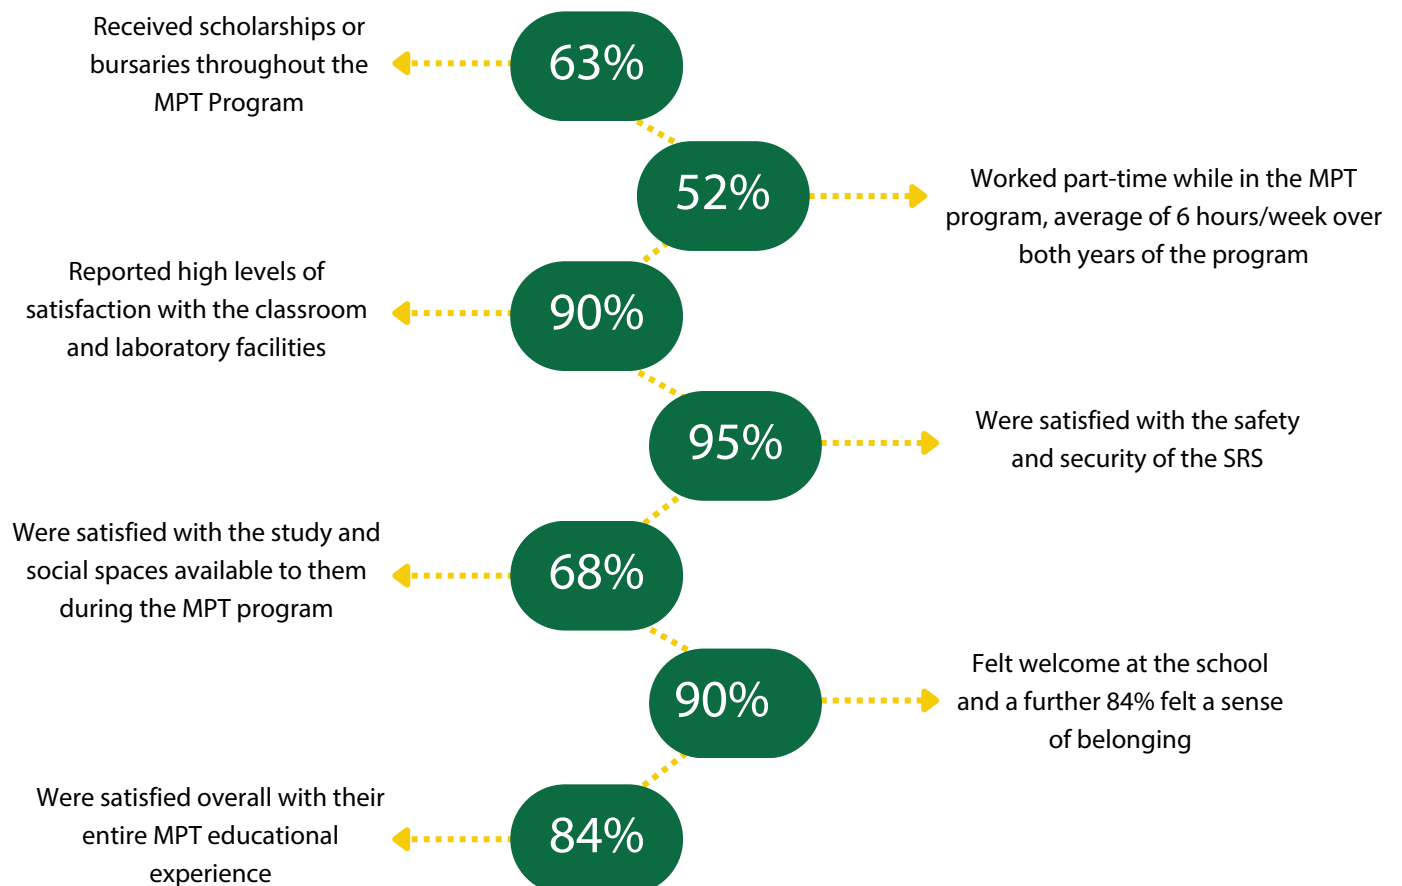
63%

Received scholarships or bursaries throughout the MPT Program

52%

Worked part-time while in the MPT program, average of 6 hours/week over both years of the program

90%

Reported high levels of satisfaction with the classroom and laboratory facilities

95%

Were satisfied with the safety and security of the SRS

68%

Were satisfied with the study and social spaces available to them during the MPT program

90%

Felt welcome at the school and a further 84% felt a sense of belonging

84%

Were satisfied overall with their entire MPT educational experience